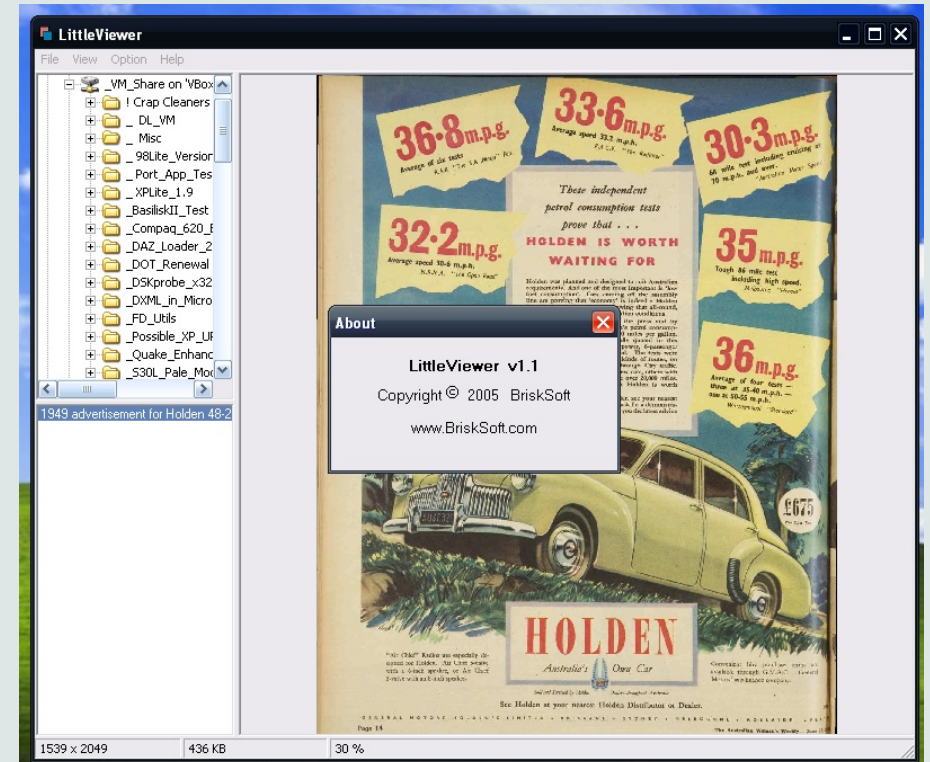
LittleViewer

File View Option Help

_VM_Share on 'VBox
! Crap Cleaners
_ DL_VM
_ Misc
_ 98Lite_Version
_ Port_App_Tes
_ XPLite_1.9
_BasiliskII_Test
_Compaq_620_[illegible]
_DAZ_Loader_2
_DOT_Renewal
_DSKprobe_x32
_DXML_in_Micro
_FD_Utils
_Possible_XP_UF
_Quake_Enhanc
_S30L_Pale_Mod

1949 advertisement for Holden 48-2

36·8m.p.g.

33·6m.p.g.

30·3m.p.g.

32·2m.p.g.

35m.p.g.

36m.p.g.

These independent petrol consumption tests prove that . . .

HOLDEN IS WORTH WAITING FOR

£675

HOLDEN

Australia's Own Car

See Holden at your nearest Holden Distributor or Dealer.

Page 14

About

LittleViewer v1.1

Copyright © 2005 BriskSoft

www.BriskSoft.com

1539 x 2049 | 436 KB | 30 %